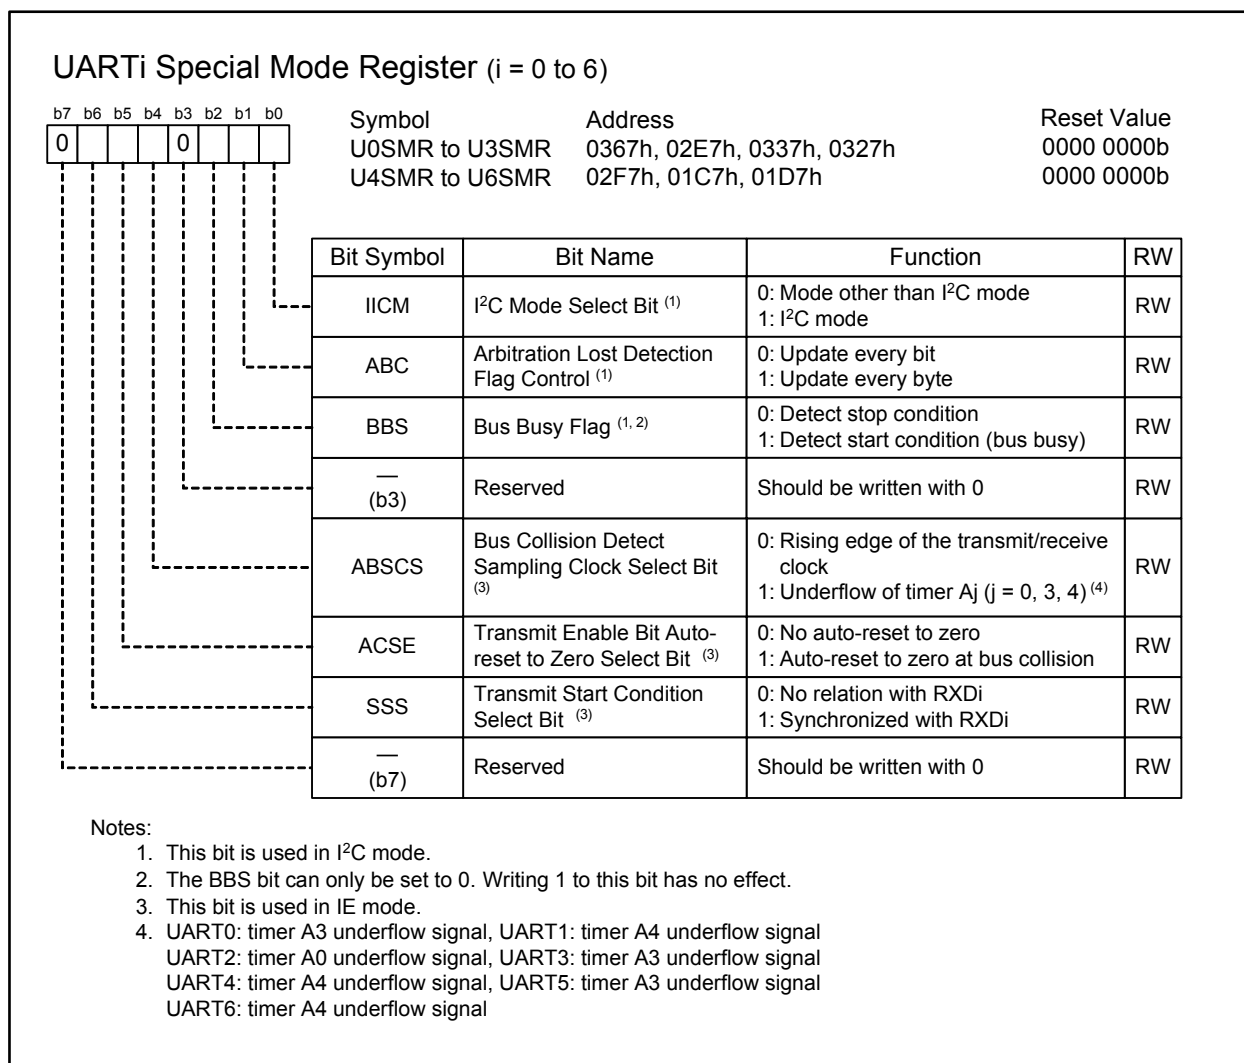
UARTi Special Mode Register (i = 0 to 6)

| b7 | b6 | b5 | b4 | b3 | b2 | b1 | b0 |
|---|---|---|---|---|---|---|---|
| 0 | | | | 0 | | | |

Symbol
U0SMR to U3SMR
U4SMR to U6SMR

Address
0367h, 02E7h, 0337h, 0327h
02F7h, 01C7h, 01D7h

Reset Value
0000 0000b
0000 0000b

| Bit Symbol | Bit Name | Function | RW |
|---|---|---|---|
| IICM | I$^2$C Mode Select Bit $^{(1)}$ | 0: Mode other than I$^2$C mode<br>1: I$^2$C mode | RW |
| ABC | Arbitration Lost Detection Flag Control $^{(1)}$ | 0: Update every bit<br>1: Update every byte | RW |
| BBS | Bus Busy Flag $^{(1, 2)}$ | 0: Detect stop condition<br>1: Detect start condition (bus busy) | RW |
| — (b3) | Reserved | Should be written with 0 | RW |
| ABSCS | Bus Collision Detect Sampling Clock Select Bit $^{(3)}$ | 0: Rising edge of the transmit/receive clock<br>1: Underflow of timer Aj (j = 0, 3, 4) $^{(4)}$ | RW |
| ACSE | Transmit Enable Bit Auto-reset to Zero Select Bit $^{(3)}$ | 0: No auto-reset to zero<br>1: Auto-reset to zero at bus collision | RW |
| SSS | Transmit Start Condition Select Bit $^{(3)}$ | 0: No relation with RXDi<br>1: Synchronized with RXDi | RW |
| — (b7) | Reserved | Should be written with 0 | RW |

Notes:
1. This bit is used in I$^2$C mode.
2. The BBS bit can only be set to 0. Writing 1 to this bit has no effect.
3. This bit is used in IE mode.
4. UART0: timer A3 underflow signal, UART1: timer A4 underflow signal
UART2: timer A0 underflow signal, UART3: timer A3 underflow signal
UART4: timer A4 underflow signal, UART5: timer A3 underflow signal
UART6: timer A4 underflow signal